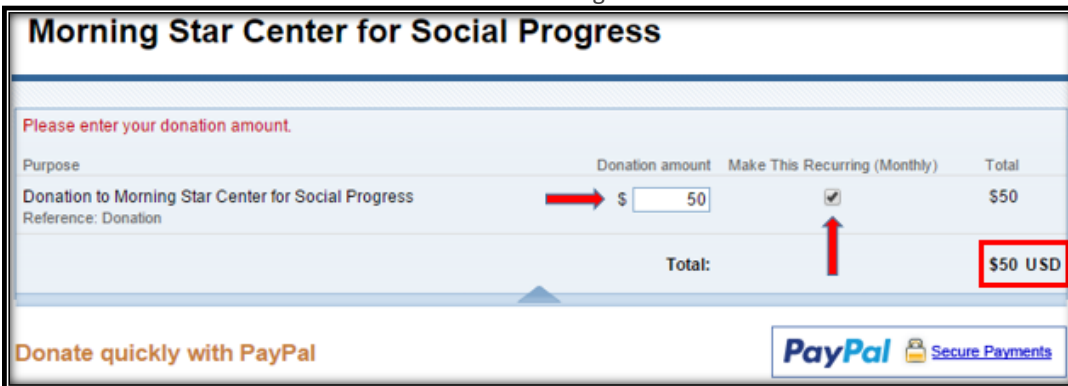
Morning Star Center for Social Progress

Please enter your donation amount.

| Purpose | Donation amount | Make This Recurring (Monthly) | Total |
|---|---|---|---|
| Donation to Morning Star Center for Social Progress Reference: Donation | $ 50 | | $50 |
| | Total: | | $50 USD |

Donate quickly with PayPal

PayPal Secure Payments